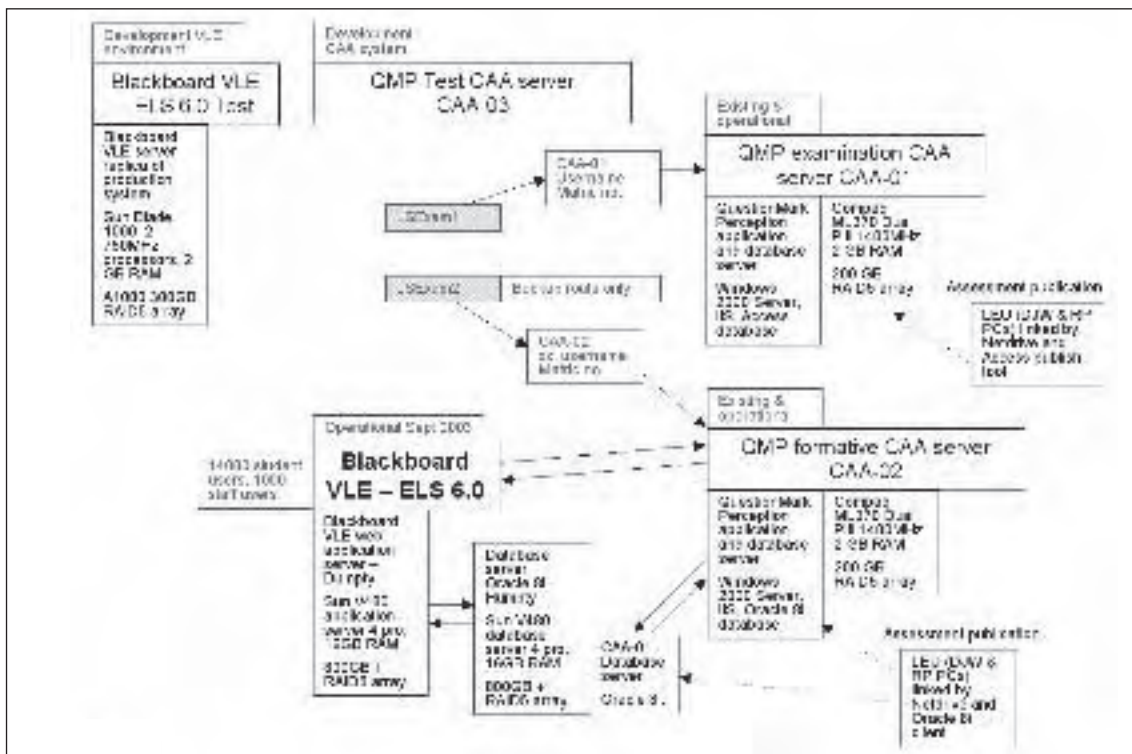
Development VLE environment

Blackboard VLE ELS 6.0 Test

Blackboard VLE server backup of production system

Sun Blade 1000, 2 750MHz processors, 2 GB RAM

A1000 300GB RAID5 array

Development CAA system

QMP Test CAA server CAA-03

CAA-01 Username Matric no.

LSScan1

LSScan2

Back up tools only

CAA-02 as. Username Matric no.

Existing & operational

QMP examination CAA server CAA-01

Question Mark Perception application and database server

Windows 2000 Server, IIS, Access database

Compaq ML370 Dual PIII 1400MHz 2 GB RAM

200 GB RAID5 array

Assessment publication

LEO (DAW & RH PCs) linked by Netdrive and Access publish tool

Operational Sept 2003

14000 student users, 1000 staff users.

Blackboard VLE – ELS 6.0

Blackboard VLE web application server – Dunply

Sun V480 application server 4 proc. 16GB RAM

800GB RAID5 array

Database server Oracle 8i Hunny

Sun V480 database server 4 proc. 16GB RAM

800GB + RAID5 array

CAA-0 Database server

Oracle 8i.

Existing & operational

QMP formative CAA server CAA-02

Question Mark Perception application and database server

Windows 2000 Server, IIS, Oracle 8i database

Compaq ML370 Dual PIII 1400MHz 2 GB RAM

200 GB RAID5 array

Assessment publication

LEO (DAW & RH PCs) linked by Netdrive and Oracle 8i client